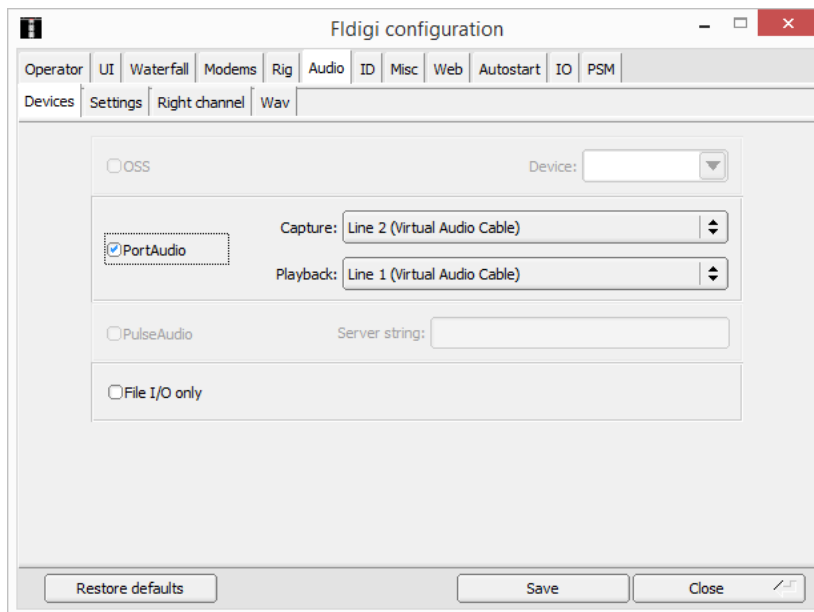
Fldigi configuration

Operator | UI | Waterfall | Modems | Rig | Audio | ID | Misc | Web | Autostart | IO | PSM

Devices | Settings | Right channel | Wav

OSS

Device:

PortAudio

Capture: Line 2 (Virtual Audio Cable)

Playback: Line 1 (Virtual Audio Cable)

PulseAudio

Server string:

File I/O only

Restore defaults

Save

Close